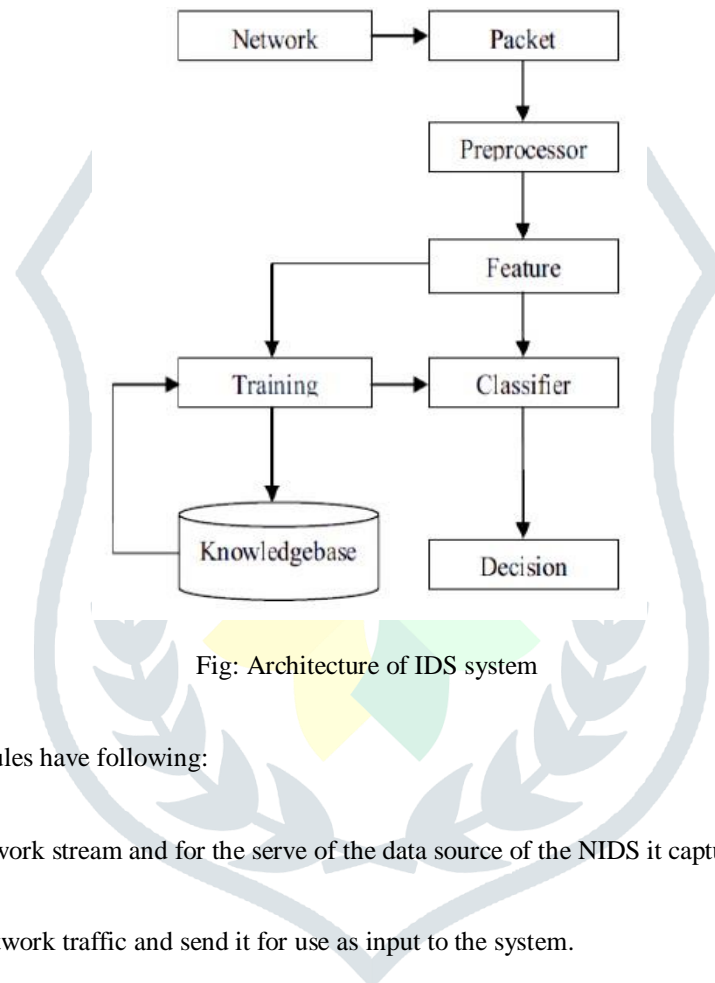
Network

Packet

Preprocessor

Feature

Training

Classifier

Knowledgebase

Decision

Fig: Architecture of IDS system

ules have following:

work stream and for the serve of the data source of the NIDS it captu

work traffic and send it for use as input to the system.